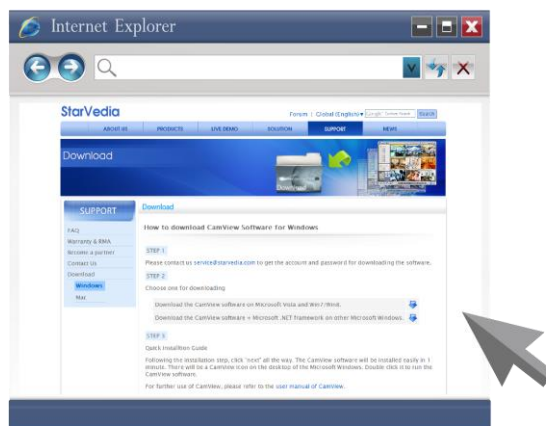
Internet Explorer

StarVedia

Forum | Global (English) ▾ Google Custom Search Search

ABOUT US PRODUCTS LIVE DEMO SOLUTION SUPPORT NEWS

Download

SUPPORT

FAQ
Warranty & RMA
Become a partner
Contact Us
Download
Windows
Mac

Download

How to download CamView Software for Windows

STEP 1
Please contact us service@starvedia.com to get the account and password for downloading the software.

STEP 2
Choose one for downloading

Download the CamView software on Microsoft Vista and Win7/Win8.
Download the CamView software + Microsoft .NET Framework on other Microsoft Windows.

STEP 3
Quick Installation Guide
Following the installation step, click "next" all the way. The CamView software will be installed easily in 1 minute. There will be a CamView icon on the desktop of the Microsoft Windows. Double click it to run the CamView software.

For further use of CamView, please refer to the user manual of CamView.